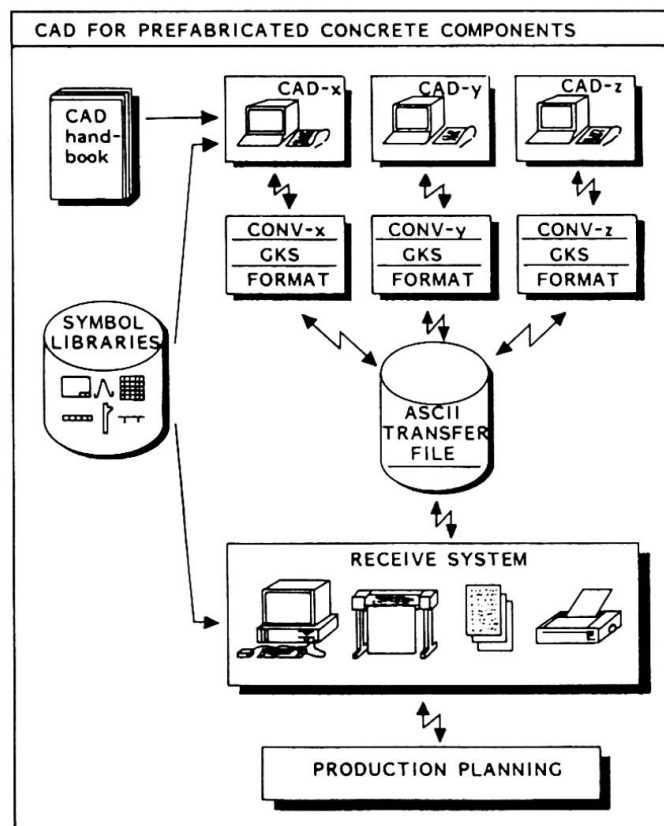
CAD FOR PREFABRICATED CONCRETE COMPONENTS

CAD handbook

CAD-x

CAD-y

CAD-z

CONV-x
GKS
FORMAT

CONV-y
GKS
FORMAT

CONV-z
GKS
FORMAT

SYMBOL LIBRARIES

ASCII TRANSFER FILE

RECEIVE SYSTEM

PRODUCTION PLANNING